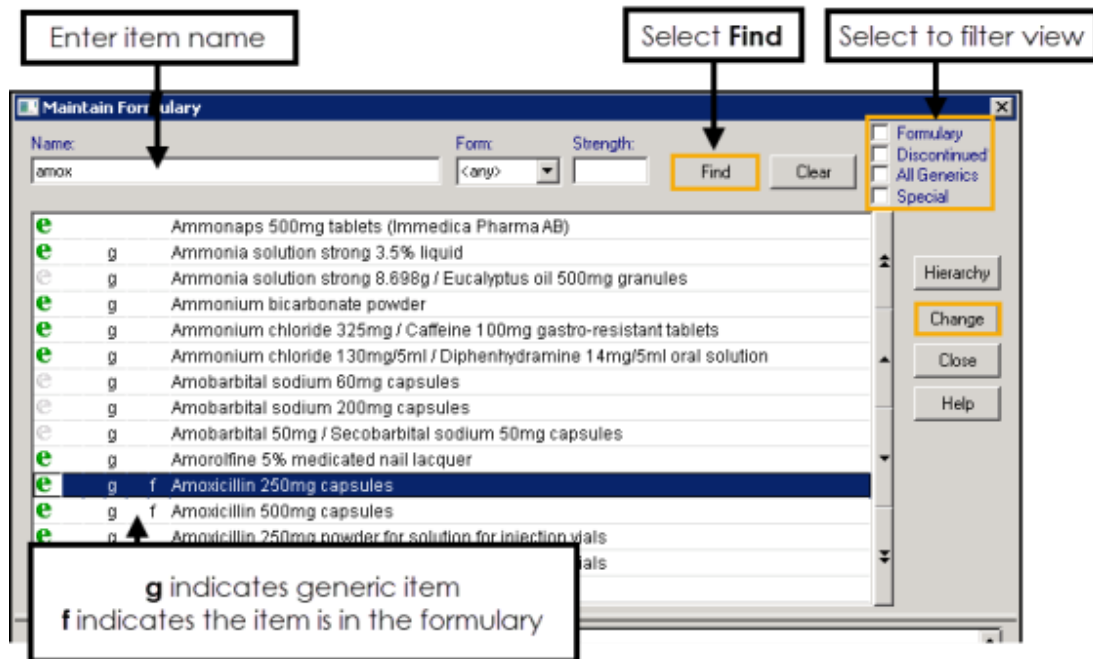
Enter item name

Select **Find**

Select to filter view

Maintain Formulary

Name:
amox

Form:
<any>

Strength:

Find

Clear

Formulary
Discontinued
All Generics
Special

| | | | |
|---|---|---|---|
| e | | | Ammonaps 500mg tablets (Immedica Pharma AB) |
| e | g | | Ammonia solution strong 3.5% liquid |
| e | g | | Ammonia solution strong 8.698g / Eucalyptus oil 500mg granules |
| e | g | | Ammonium bicarbonate powder |
| e | g | | Ammonium chloride 325mg / Caffeine 100mg gastro-resistant tablets |
| e | g | | Ammonium chloride 130mg/5ml / Diphenhydramine 14mg/5ml oral solution |
| e | g | | Amobarbital sodium 60mg capsules |
| e | g | | Amobarbital sodium 200mg capsules |
| e | g | | Amobarbital 50mg / Secobarbital sodium 50mg capsules |
| e | g | | Amorolfine 5% medicated nail lacquer |
| e | g | f | Amoxicillin 250mg capsules |
| e | g | f | Amoxicillin 500mg capsules |
| e | g | | Amoxicillin 250mg powder for solution for injection vials |
| | | | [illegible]ials |

Hierarchy

Change

Close

Help

**g** indicates generic item
**f** indicates the item is in the formulary